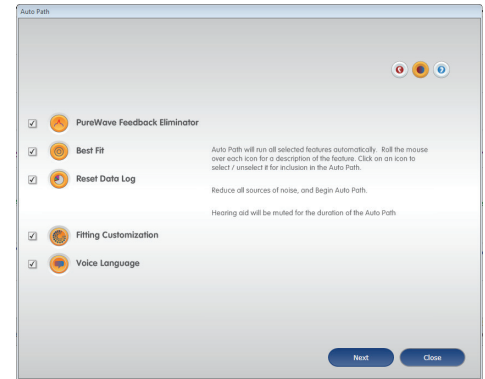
Auto Path

PureWave Feedback Eliminator

Best Fit

Reset Data Log

Fitting Customization

Voice Language

Auto Path will run all selected features automatically. Roll the mouse over each icon for a description of the feature. Click on an icon to select / unselect it for inclusion in the Auto Path.

Reduce all sources of noise, and Begin Auto Path.

Hearing aid will be muted for the duration of the Auto Path.

Next

Close